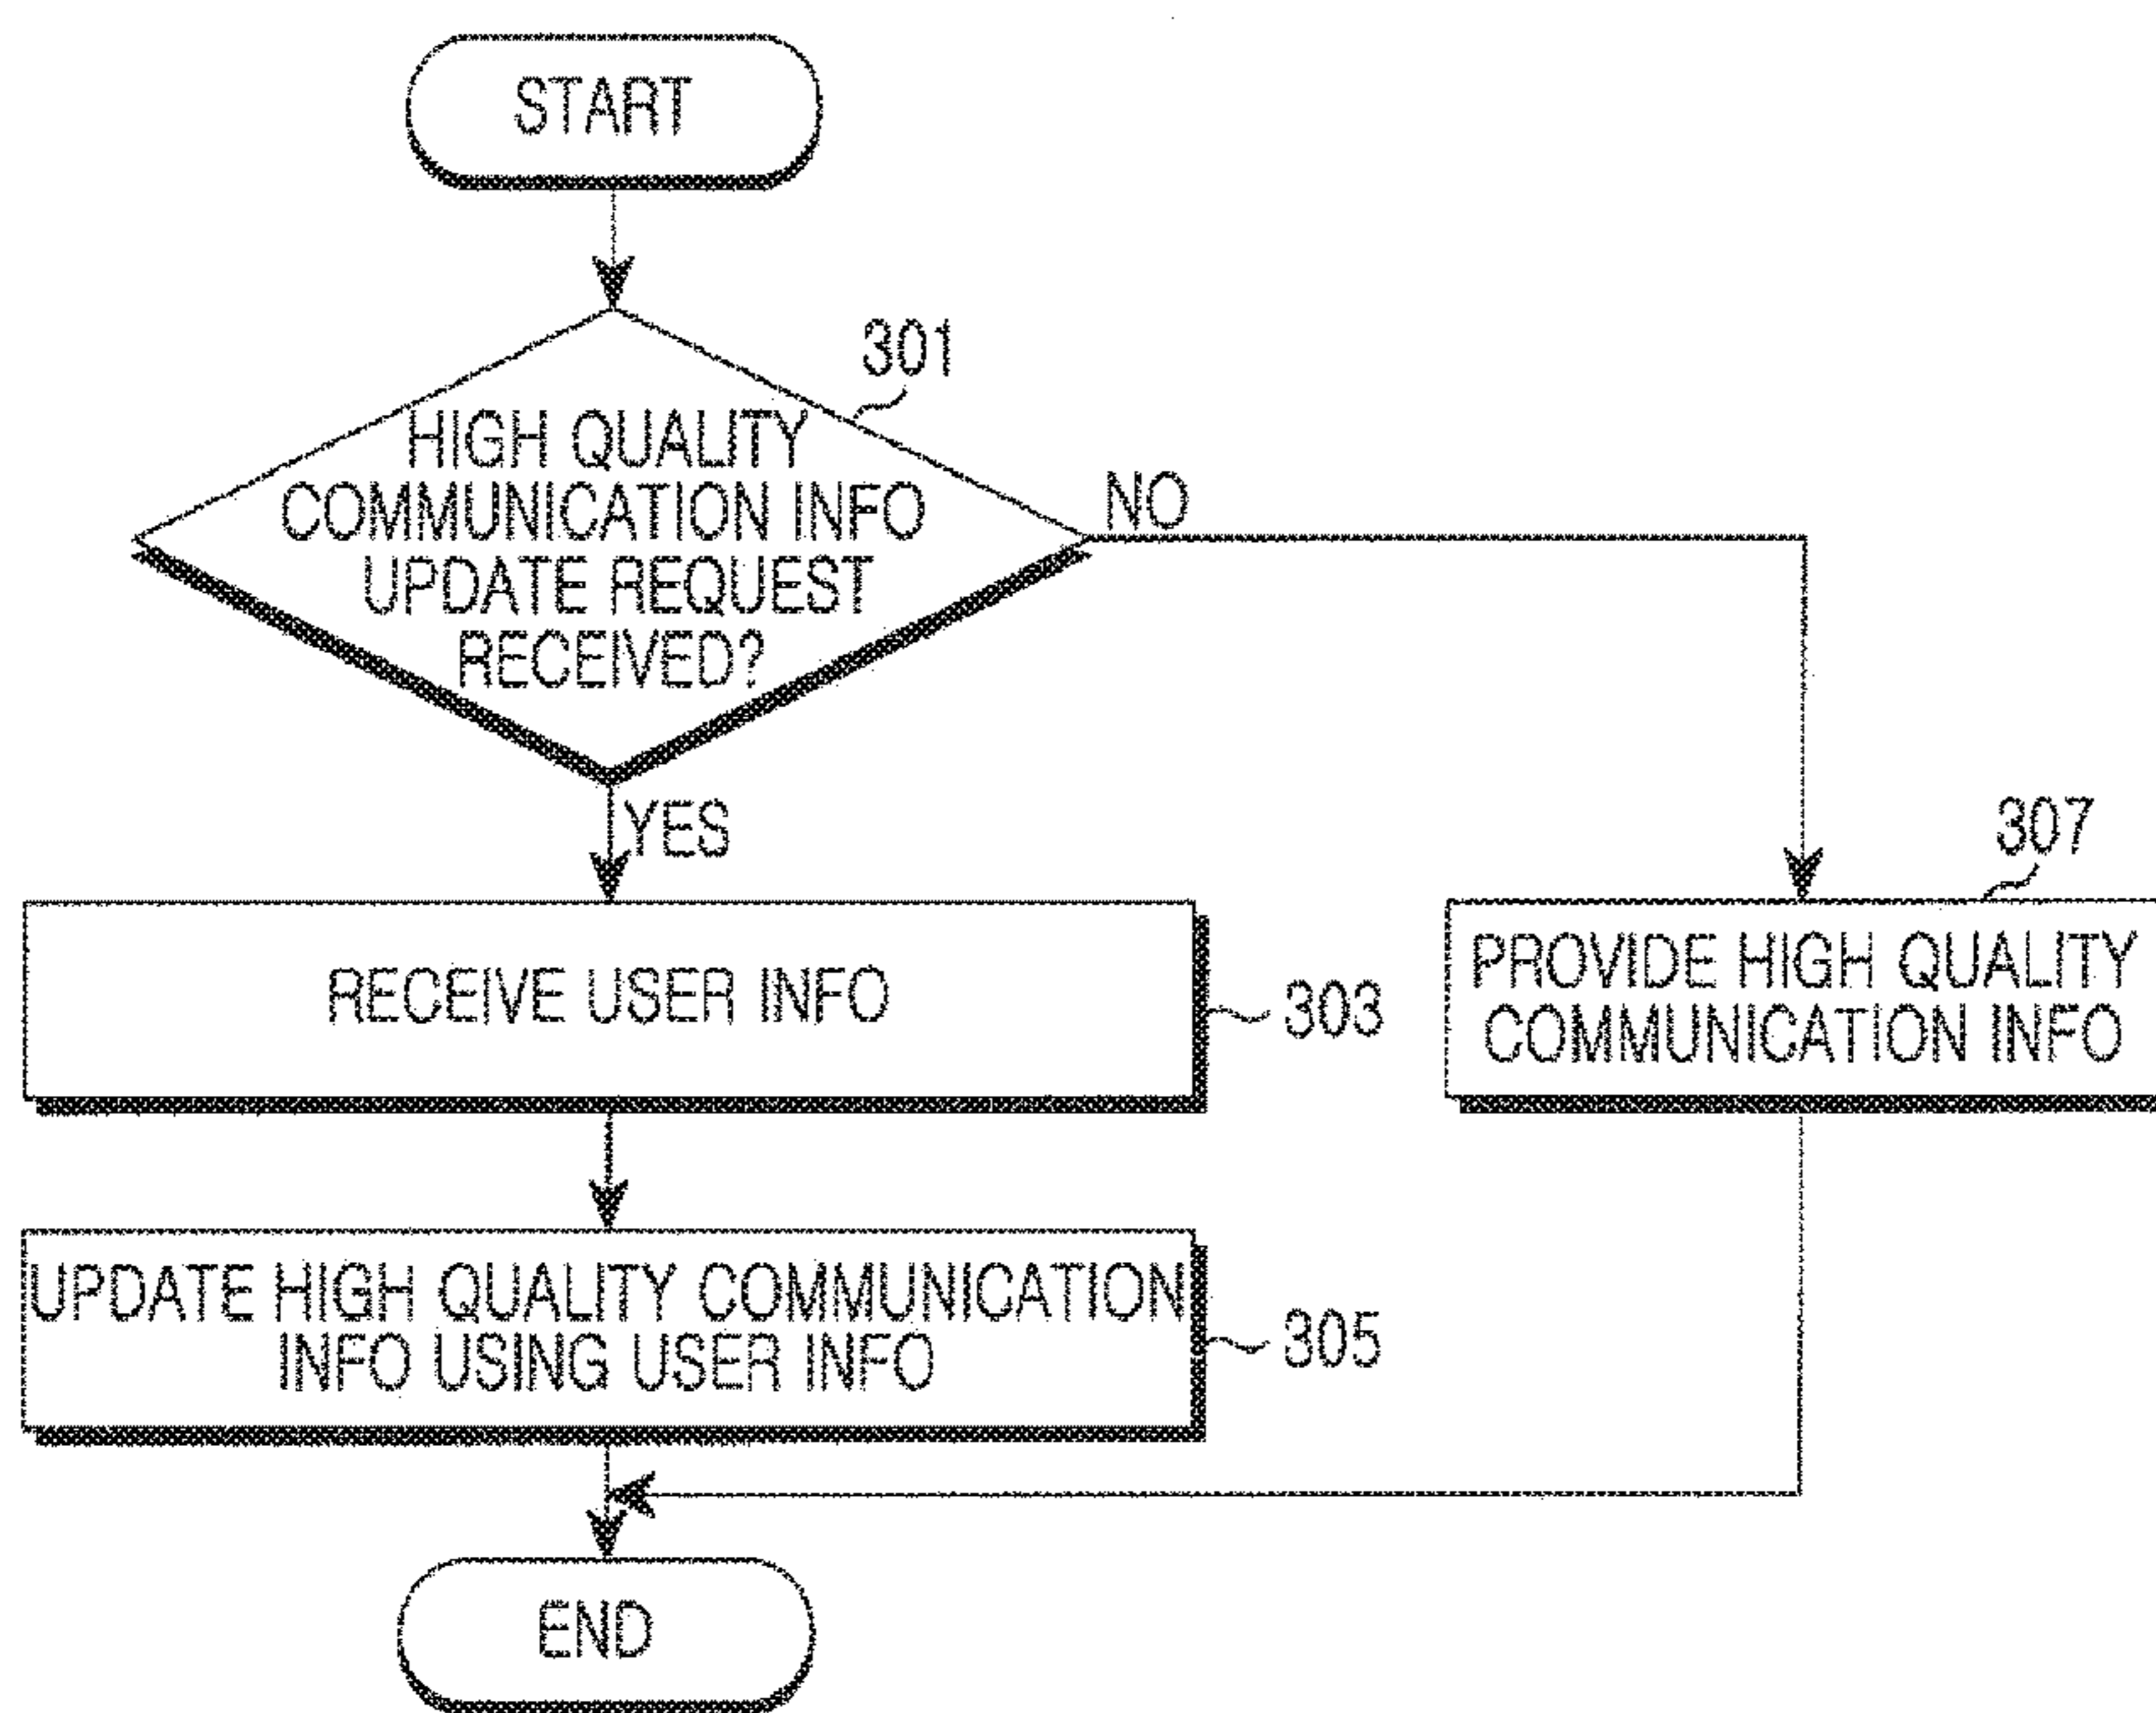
START

301

HIGH QUALITY COMMUNICATION INFO UPDATE REQUEST RECEIVED?

NO

YES

RECEIVE USER INFO

303

307

PROVIDE HIGH QUALITY COMMUNICATION INFO

UPDATE HIGH QUALITY COMMUNICATION INFO USING USER INFO

305

END